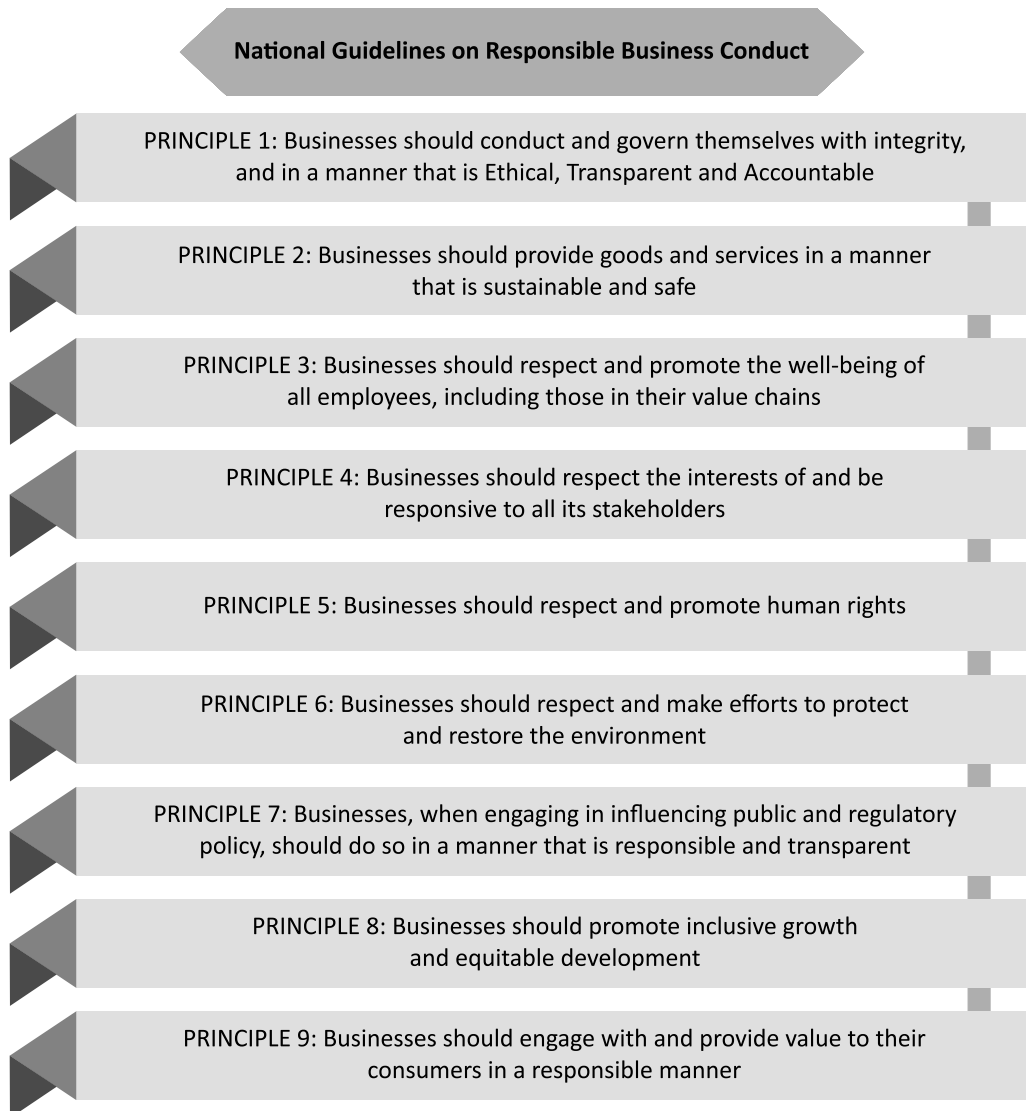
National Guidelines on Responsible Business Conduct

PRINCIPLE 1: Businesses should conduct and govern themselves with integrity, and in a manner that is Ethical, Transparent and Accountable

PRINCIPLE 2: Businesses should provide goods and services in a manner that is sustainable and safe

PRINCIPLE 3: Businesses should respect and promote the well-being of all employees, including those in their value chains

PRINCIPLE 4: Businesses should respect the interests of and be responsive to all its stakeholders

PRINCIPLE 5: Businesses should respect and promote human rights

PRINCIPLE 6: Businesses should respect and make efforts to protect and restore the environment

PRINCIPLE 7: Businesses, when engaging in influencing public and regulatory policy, should do so in a manner that is responsible and transparent

PRINCIPLE 8: Businesses should promote inclusive growth and equitable development

PRINCIPLE 9: Businesses should engage with and provide value to their consumers in a responsible manner